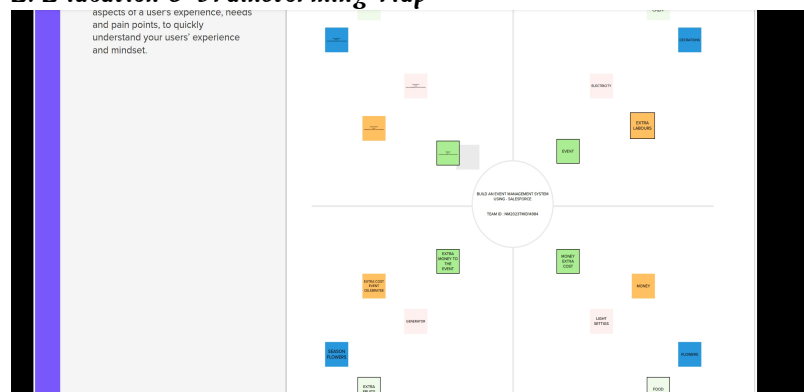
2. Ideation & Brainstorming Map

aspects of a user's experience, needs and pain points, to quickly understand your users' experience and mindset.

DECORATIONS

ELECTRICITY

EXTRA LABOURS

EVENT

BUILD AN EVENT MANAGEMENT SYSTEM USING - SALESFORCE

TEAM ID : NM2023TMID14084

EXTRA MONEY TO THE EVENT

EXTRA COST EVENT CELEBRATE

GENERATOR

SEASON FLOWERS

EXTRA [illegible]

MONEY EXTRA COST

MONEY

LIGHT SETTING

FLOWERS

FOOD